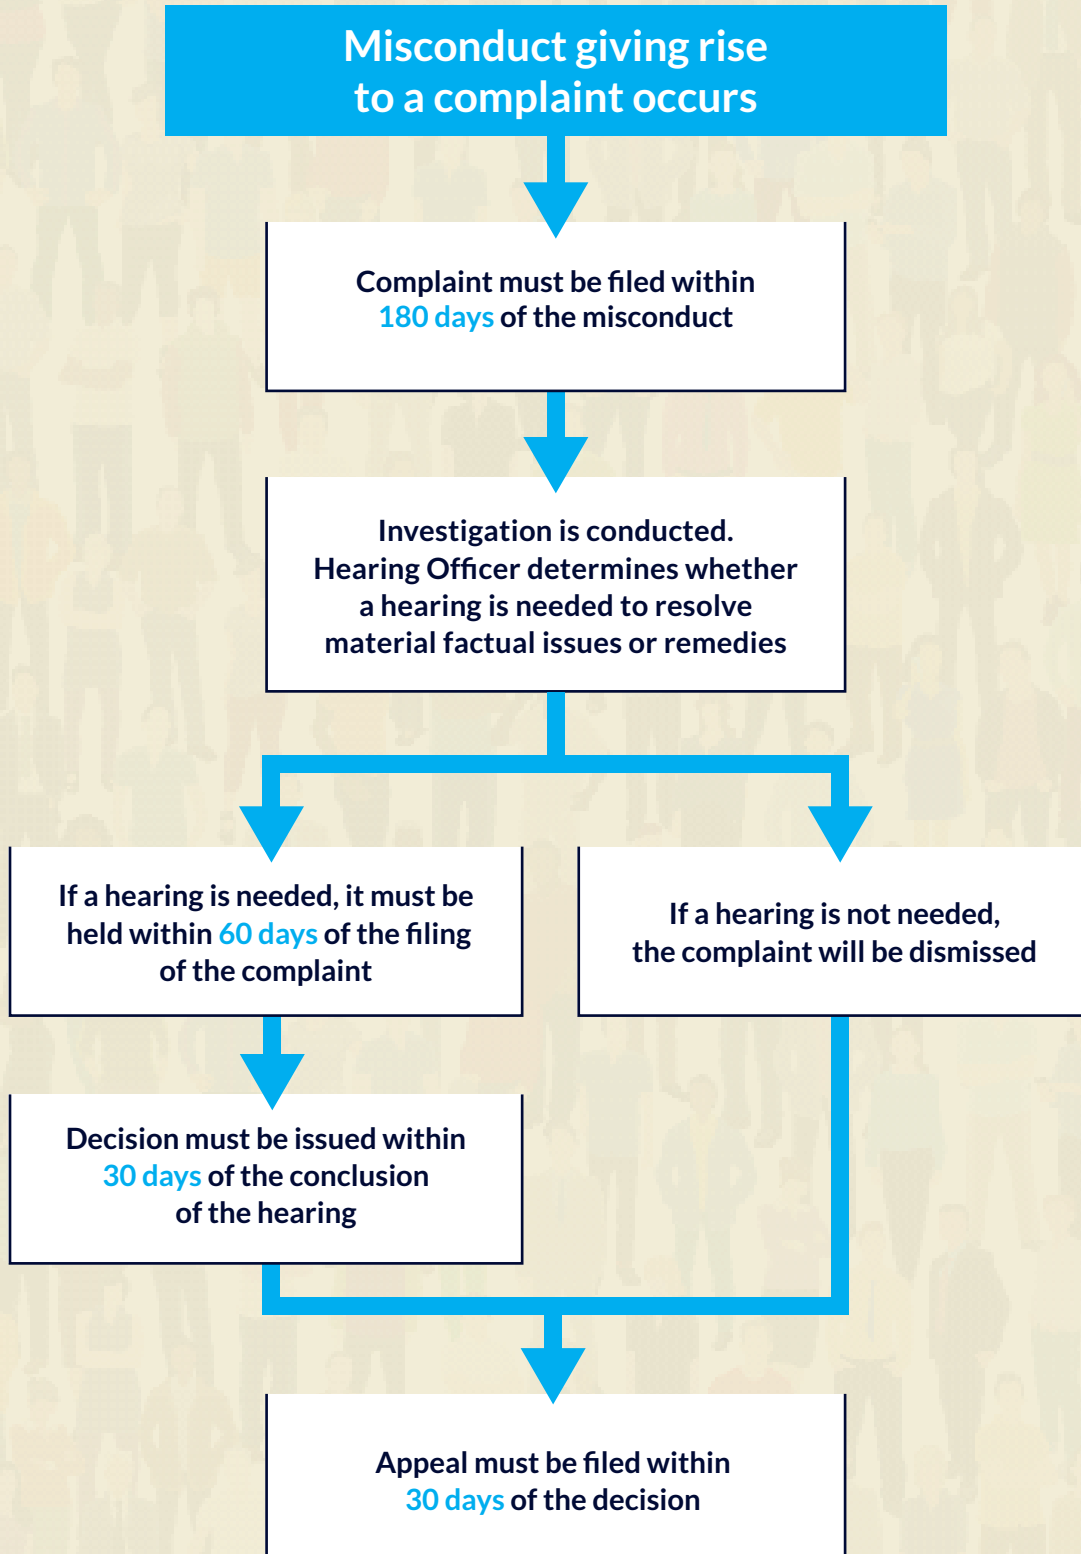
Misconduct giving rise to a complaint occurs

Complaint must be filed within 180 days of the misconduct

Investigation is conducted. Hearing Officer determines whether a hearing is needed to resolve material factual issues or remedies

If a hearing is needed, it must be held within 60 days of the filing of the complaint

If a hearing is not needed, the complaint will be dismissed

Decision must be issued within 30 days of the conclusion of the hearing

Appeal must be filed within 30 days of the decision